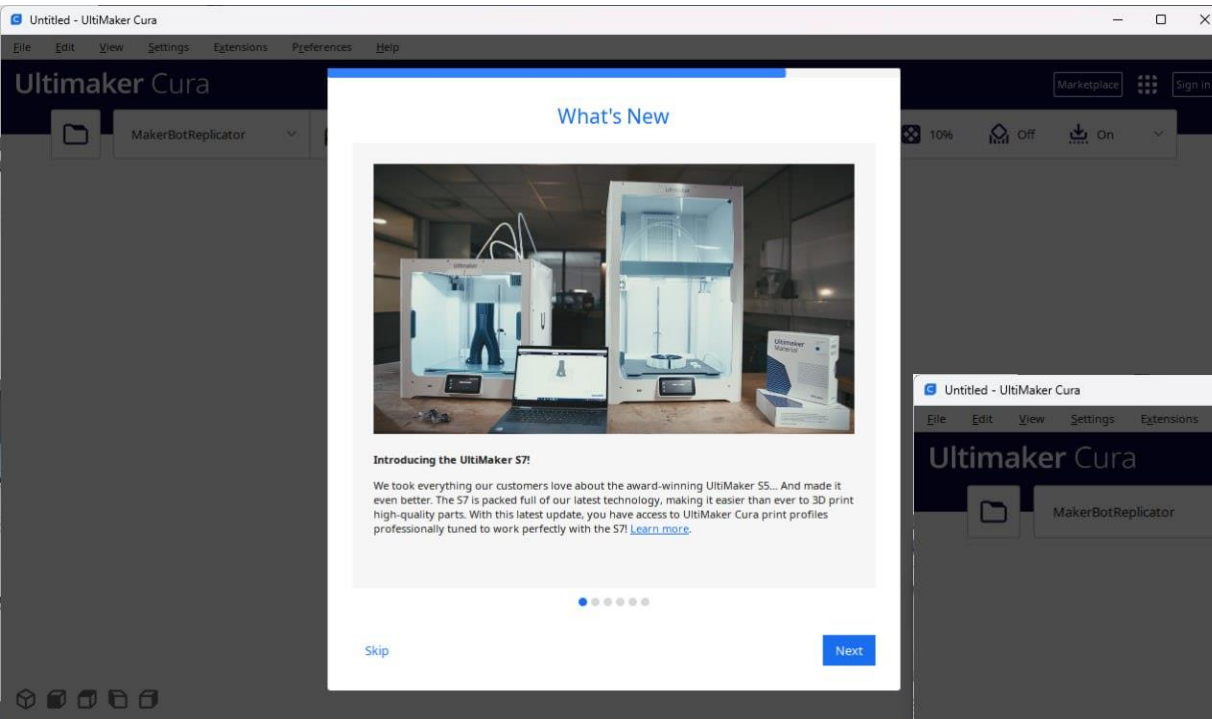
Untitled - UltiMaker Cura

File Edit View Settings Extensions Preferences Help

Ultimaker Cura

Marketplace Sign in

MakerBotReplicator

10% Off On

What's New

Ultimaker

Ultimaker Material

Introducing the UltiMaker S7!

We took everything our customers love about the award-winning UltiMaker S5... And made it even better. The S7 is packed full of our latest technology, making it easier than ever to 3D print high-quality parts. With this latest update, you have access to UltiMaker Cura print profiles professionally tuned to work perfectly with the S7! Learn more.

Skip

Next

Untitled - UltiMaker Cura

File Edit View Settings Extensions

Ultimaker Cura

MakerBotReplicator